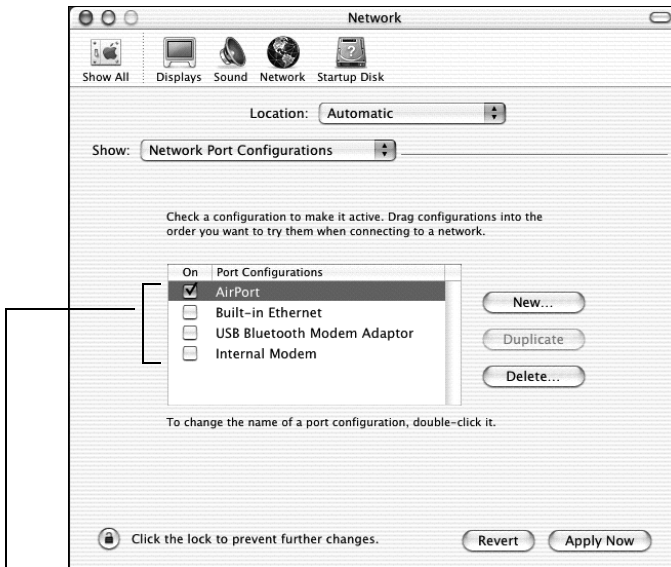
Network

Show All Displays Sound Network Startup Disk

Location: Automatic

Show: Network Port Configurations

Check a configuration to make it active. Drag configurations into the order you want to try them when connecting to a network.

| On | Port Configurations |
|---|---|
| ☑ | AirPort |
| ☐ | Built-in Ethernet |
| ☐ | USB Bluetooth Modem Adaptor |
| ☐ | Internal Modem |

New...

Duplicate

Delete...

To change the name of a port configuration, double-click it.

Click the lock to prevent further changes.

Revert

Apply Now